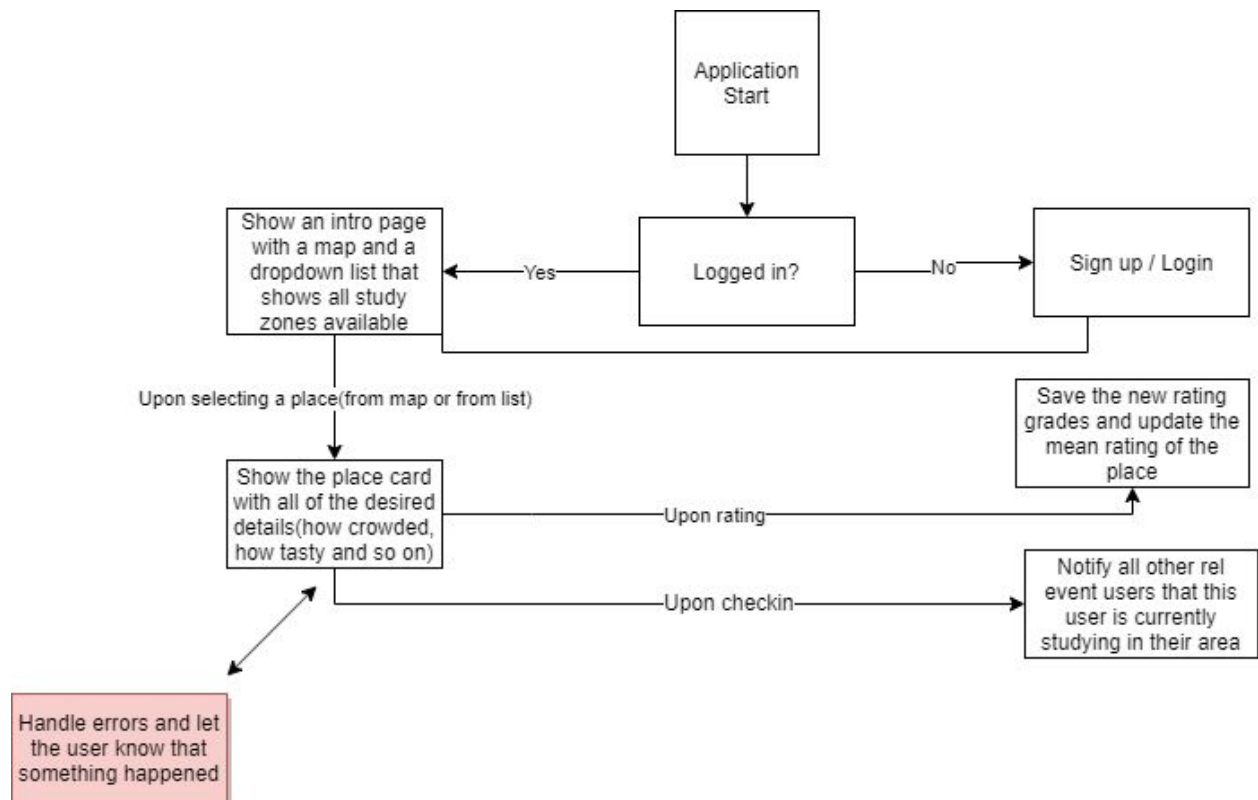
Application Start

Show an intro page with a map and a dropdown list that shows all study zones available

Yes

Logged in?

No

Sign up / Login

Upon selecting a place(from map or from list)

Save the new rating grades and update the mean rating of the place

Show the place card with all of the desired details(how crowded, how tasty and so on)

Upon rating

Notify all other rel event users that this user is currently studying in their area

Upon checkin

Handle errors and let the user know that something happened